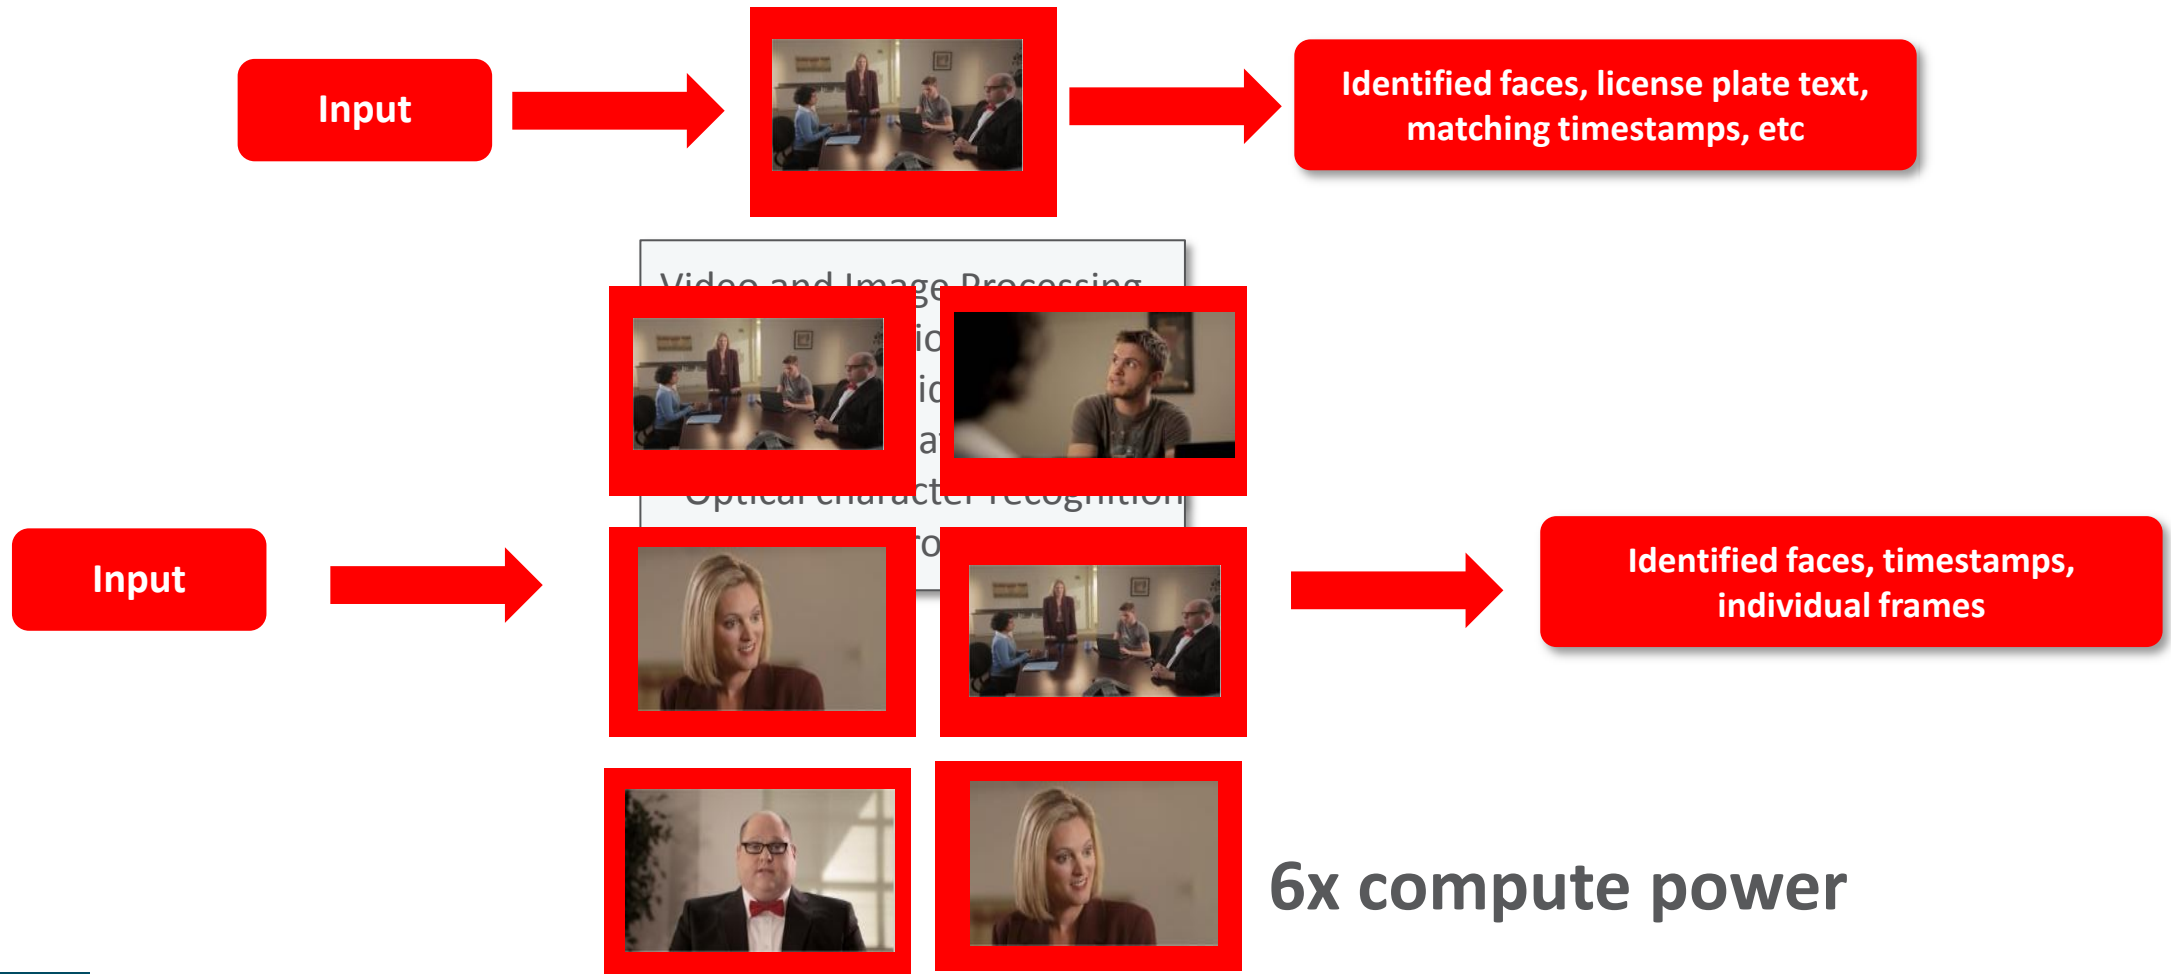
Input

Identified faces, license plate text, matching timestamps, etc

Video and Image Processing

io

ic

a

Optical character recognition

o

Input

Identified faces, timestamps, individual frames

6x compute power